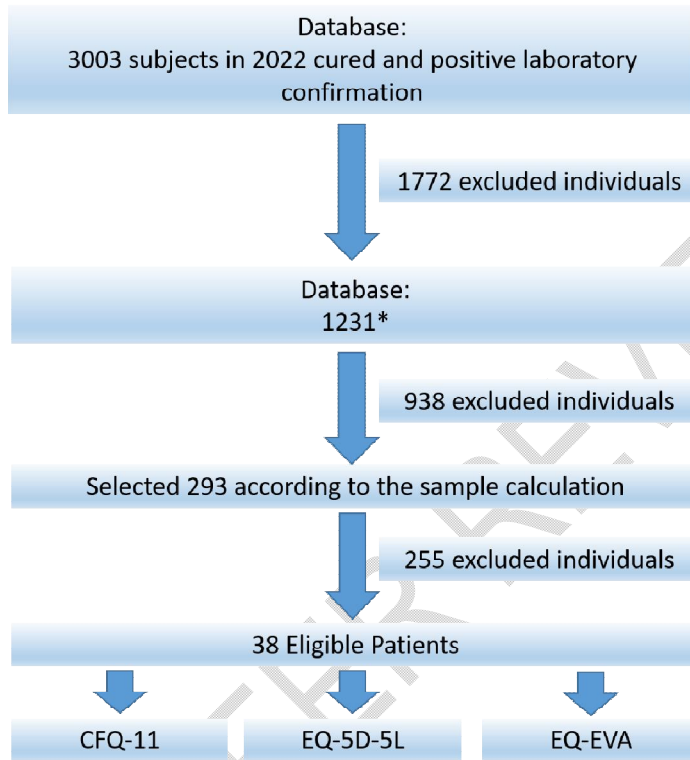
Database:
3003 subjects in 2022 cured and positive laboratory confirmation

1772 excluded individuals

Database:
1231*

938 excluded individuals

Selected 293 according to the sample calculation

255 excluded individuals

38 Eligible Patients

CFQ-11

EQ-5D-5L

EQ-EVA